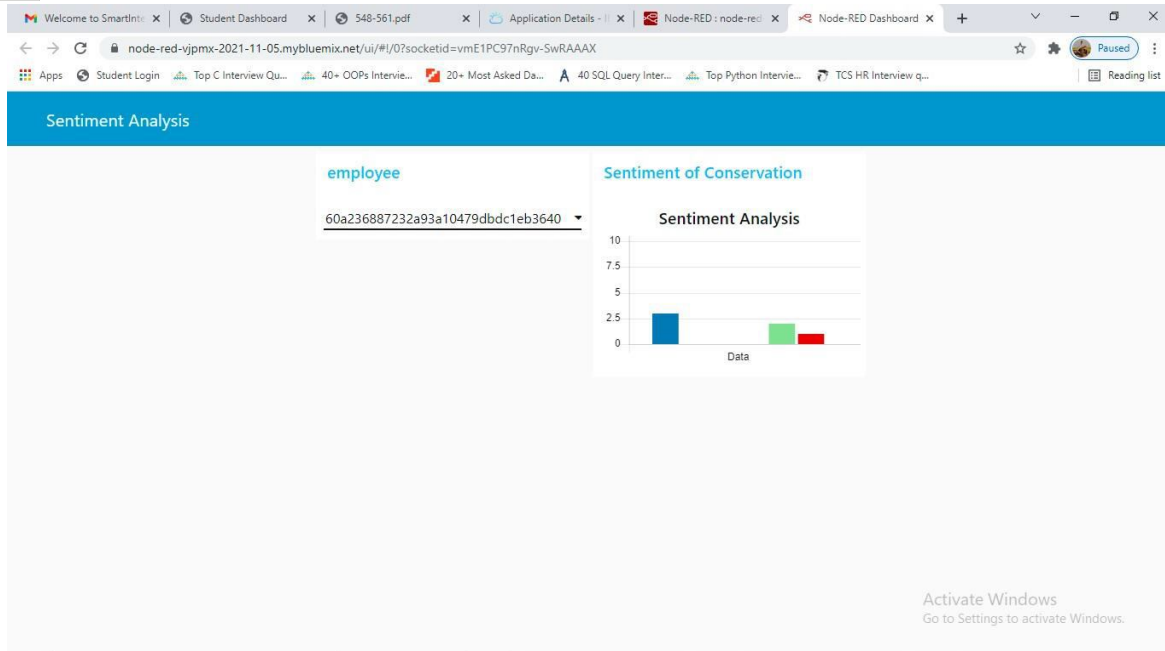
Welcome to SmartInt ×
Student Dashboard ×
548-561.pdf ×
Application Details - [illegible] ×
Node-RED : node-red ×
Node-RED Dashboard ×
+

node-red-vjpmx-2021-11-05.mybluemix.net/ui/#!/0?socketid=vmE1PC97nRgv-SwRAAAX

Paused

Apps Student Login Top C Interview Qu... 40+ OOPs Intervie... 20+ Most Asked Da... 40 SQL Query Inter... Top Python Intervie... TCS HR Interview q... Reading list

Sentiment Analysis

employee

60a236887232a93a10479dbdc1eb3640

Sentiment of Conservation

Sentiment Analysis

10
7.5
5
2.5
0
Data

Activate Windows
Go to Settings to activate Windows.